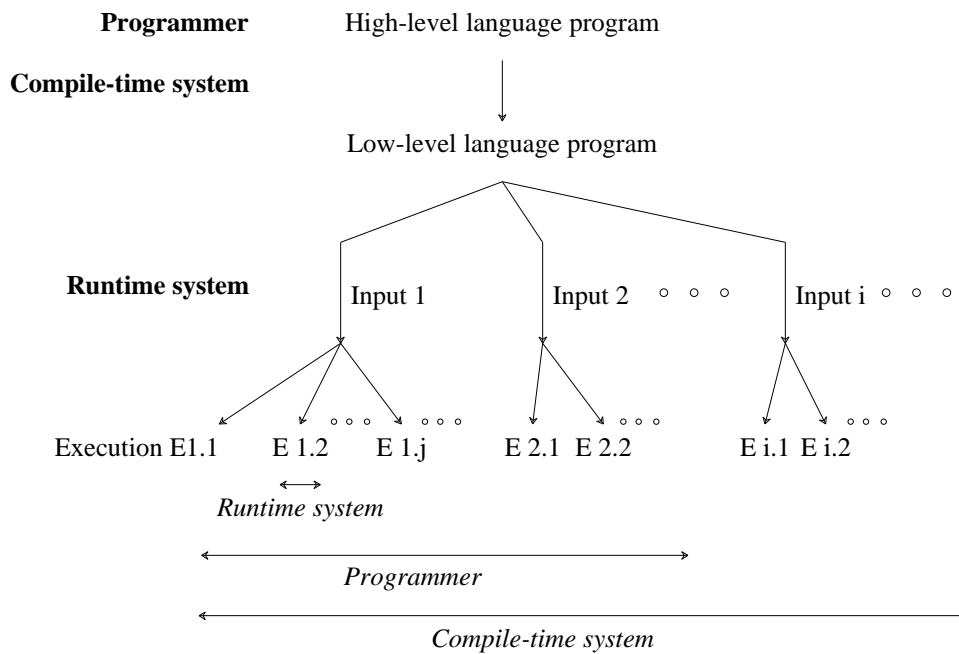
**Programmer** High-level language program

**Compile-time system**

Low-level language program

**Runtime system**

Input 1

Input 2 ∘ ∘ ∘

Input i ∘ ∘ ∘

Execution E1.1 E 1.2 ∘ ∘ ∘ E 1.j ∘ ∘ ∘ E 2.1 E 2.2 ∘ ∘ ∘ E i.1 E i.2 ∘ ∘ ∘

*Runtime system*

*Programmer*

*Compile-time system*